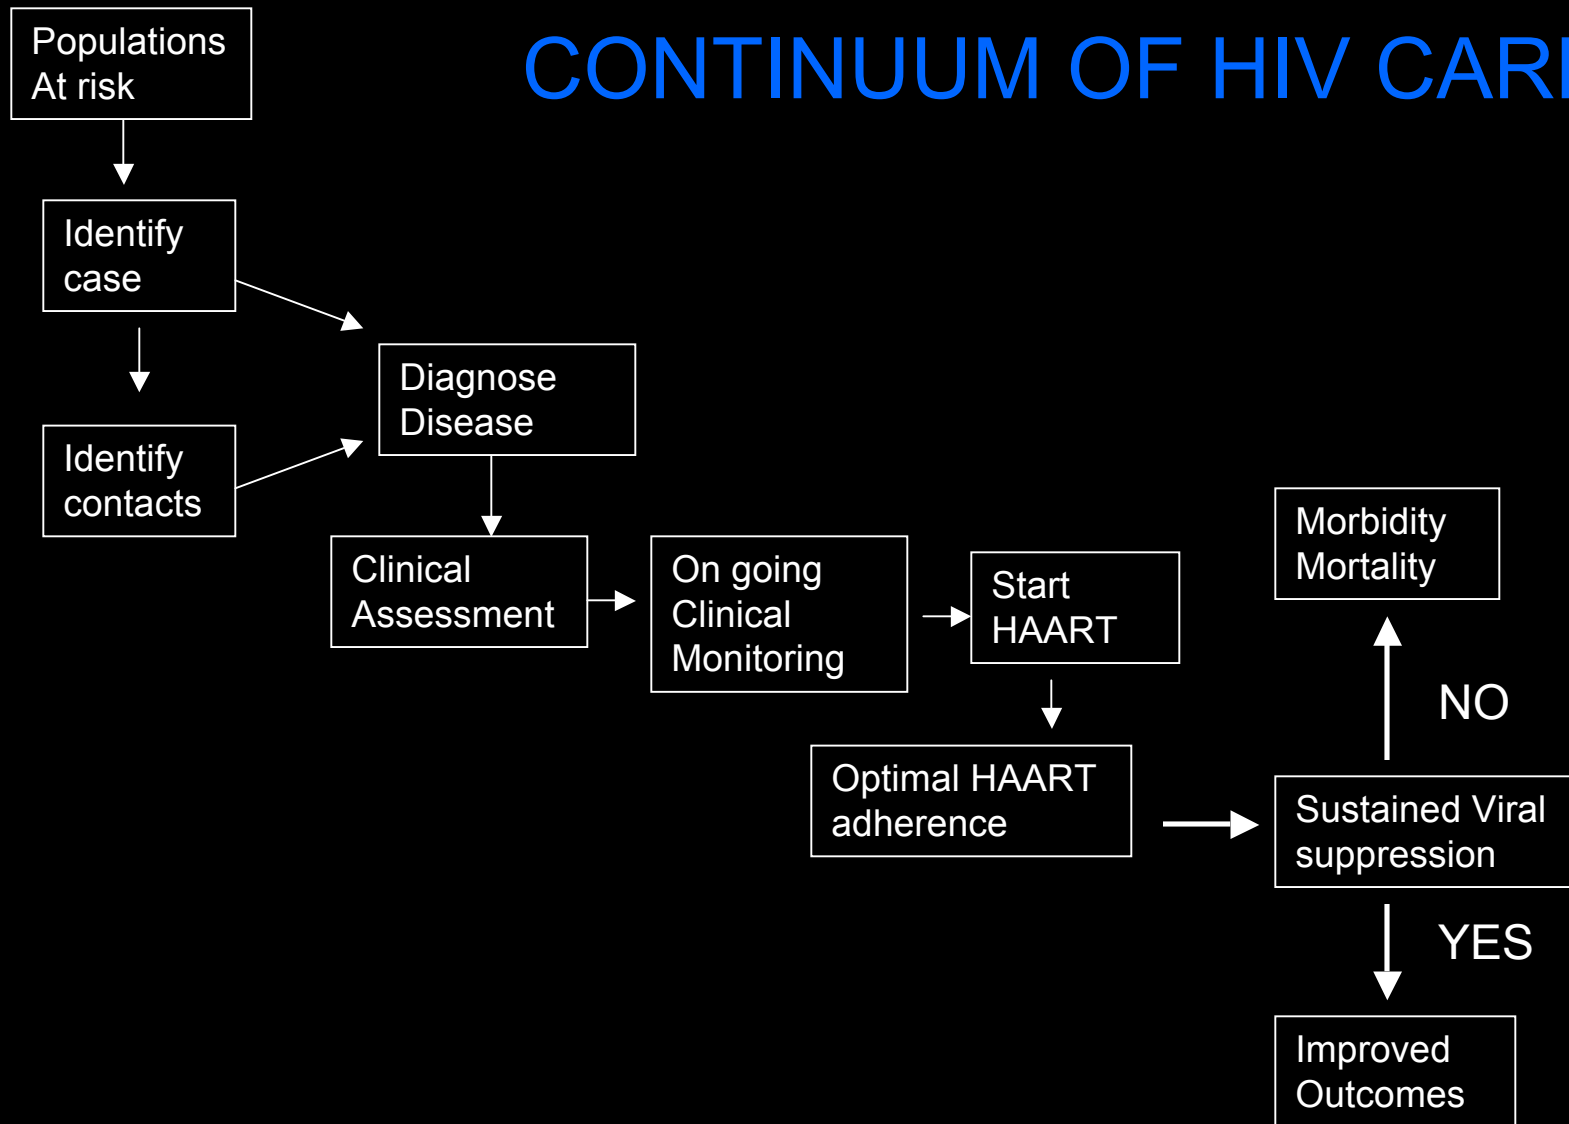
CONTINUUM OF HIV CAR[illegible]

Populations At risk

Identify case

Identify contacts

Diagnose Disease

Clinical Assessment

On going Clinical Monitoring

Start HAART

Optimal HAART adherence

Sustained Viral suppression

NO

Morbidity Mortality

YES

Improved Outcomes